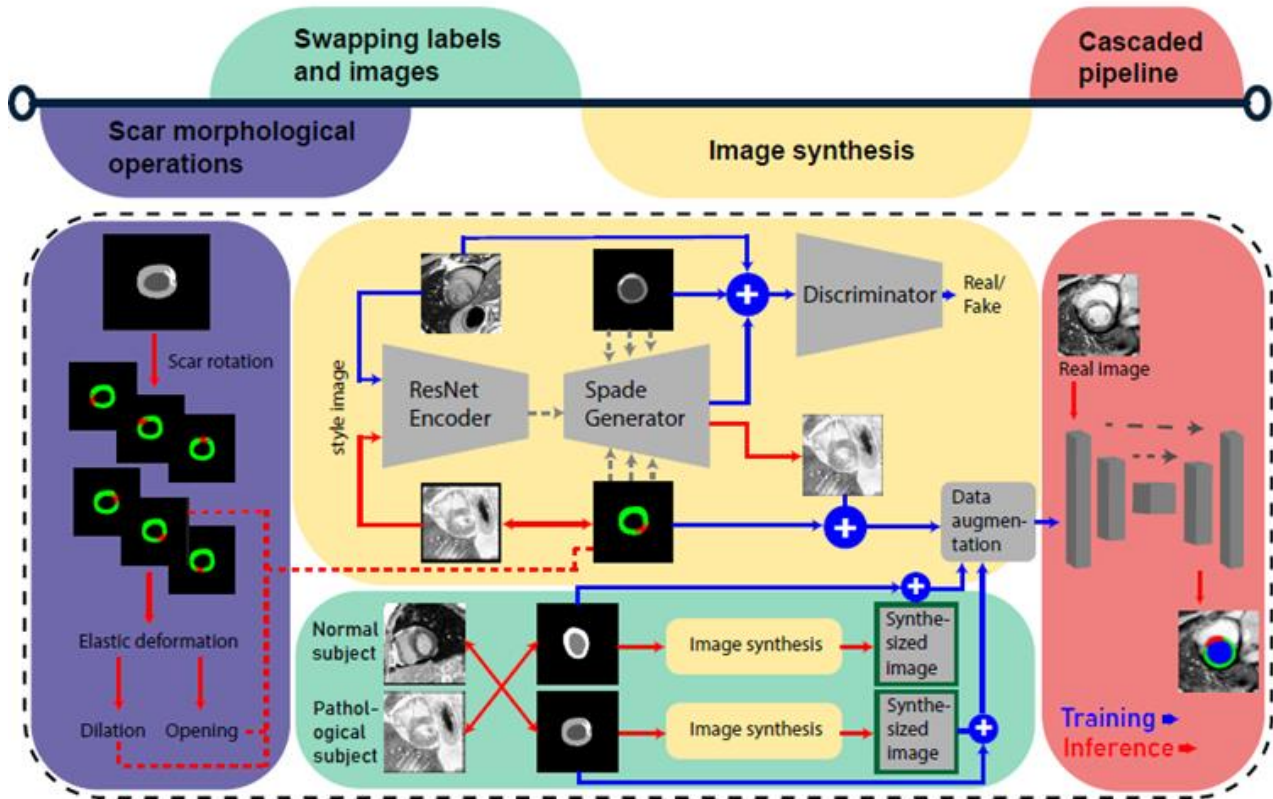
Swapping labels and images

Cascaded pipeline

Scar morphological operations

Image synthesis

Scar rotation

Elastic deformation

Dilation

Opening

style image

ResNet Encoder

Spade Generator

Discriminator

Real/ Fake

Data augmentation

Real image

Normal subject

Pathological subject

Image synthesis

Image synthesis

Synthesized image

Synthesized image

Training

Inference